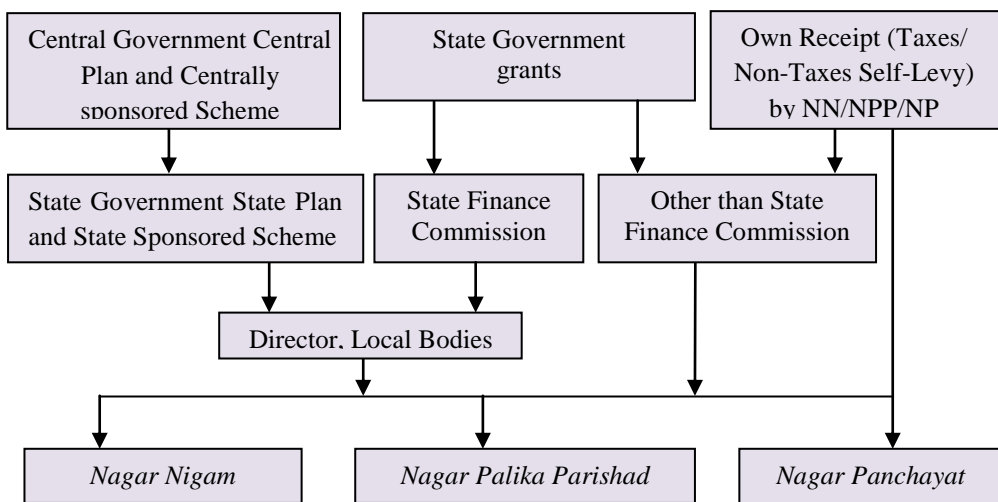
Central Government Central Plan and Centrally sponsored Scheme

State Government grants

Own Receipt (Taxes/ Non-Taxes Self-Levy) by NN/NPP/NP

State Government State Plan and State Sponsored Scheme

State Finance Commission

Other than State Finance Commission

Director, Local Bodies

*Nagar Nigam*

*Nagar Palika Parishad*

*Nagar Panchayat*